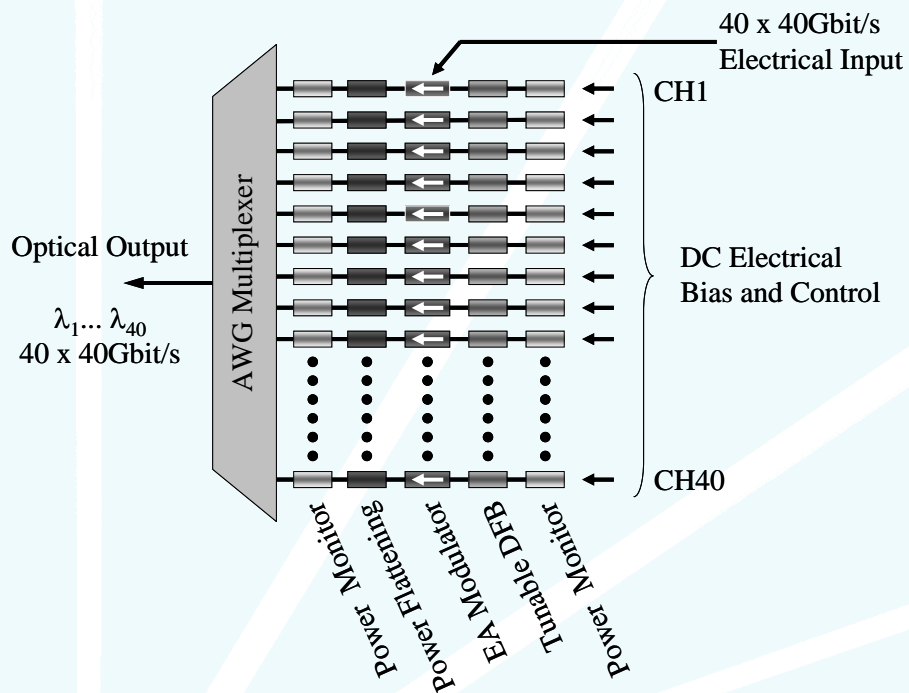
40 x 40Gbit/s
Electrical Input

CH1

AWG Multiplexer

Optical Output

$\lambda_1$... $\lambda_{40}$
40 x 40Gbit/s

DC Electrical
Bias and Control

CH40

Power Monitor
Power Flattening
EA Modulator
Tunable DFB
Power Monitor